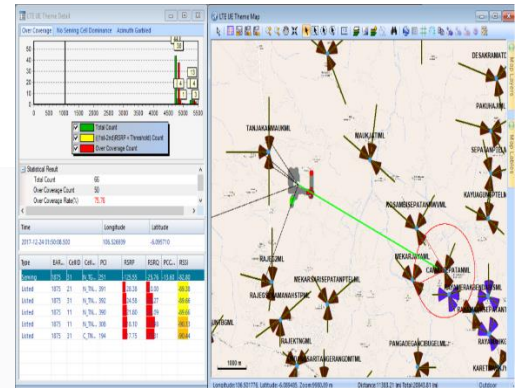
LTE UE Theme Detail

Over Coverage | No Serving Cell Dominance | Azimuth Garbled

0 500 1000 1500 2000 2500 3000 3500 4000 4500 5000 5500

Total Count
(Nth-2nd)RSRP < Threshold) Count
Over Coverage Count

Statistical Result
Total Count 66
Over Coverage Count 50
Over Coverage Rate(%) 75.76

| Time | Longitude | Latitude |
|---|---|---|
| 2017-12-24 01:50:08.500 | 106.526809 | -6.095710 |

| Type | EAR... | CellID | Cell... | PCI | RSRP | RSRQ | PCC... | RSSI |
|---|---|---|---|---|---|---|---|---|
| Serving | 1875 | 31 | | 251 | -125.55 | -25.76 | 13.60 | -62.00 |
| Listed | 1875 | 31 | N_TN... | 391 | -26.39 | 0.00 | | -68.28 |
| Listed | 1875 | 31 | N_TN... | 392 | -24.59 | 2.27 | | -68.66 |
| Listed | 1875 | 31 | N_TN... | 390 | -11.80 | 0.00 | | -69.86 |
| Listed | 1875 | 31 | N_TN... | 308 | -8.10 | 0.00 | | -69.86 |
| Listed | 1875 | 31 | N_TN... | 194 | 7.75 | 0.00 | | -66.44 |

LTE UE Theme Map

DESAKRAMAT
PAKUHAJI
TANJAKARMAUKML
MAUKJETML
SEPATANML
KAYUAGUNG
RAJEGML
KOSAMBISEPATANWML
MEKARJAYA
NEKARSARLIKPATTIML
RAJEGMULYAMANAHSTPML
CANG PATANML
RAJEGKNGML
PANGADEGANCIBEGEML
KARET
LYGIML
1000 m
Longitude:106.501776 Latitude:-6.089405 Zoom:6690.09 m
Distance:11503.21 (m) Total:20043.61 (m)
Outdoor